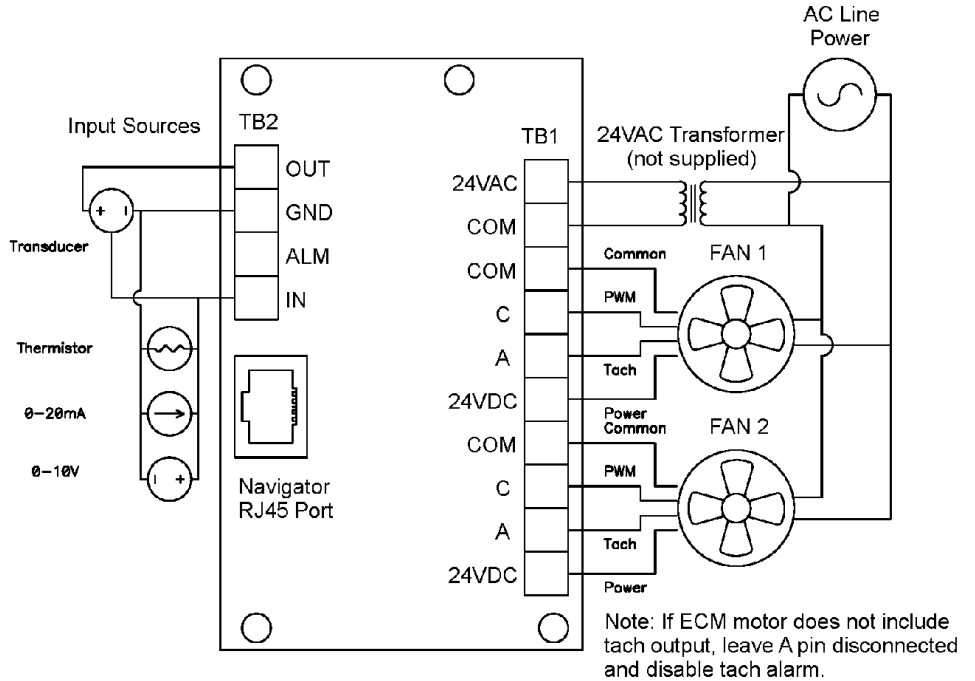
AC Line Power

Input Sources

TB2

OUT

GND

ALM

IN

+ -

Transducer

Thermistor

0-20mA

0-10V

- +

Navigator RJ45 Port

TB1

24VAC

COM

COM

C

A

24VDC

COM

C

A

24VDC

24VAC Transformer (not supplied)

Common

PWM

Tach

Power

Common

PWM

Tach

Power

FAN 1

FAN 2

Note: If ECM motor does not include tach output, leave A pin disconnected and disable tach alarm.